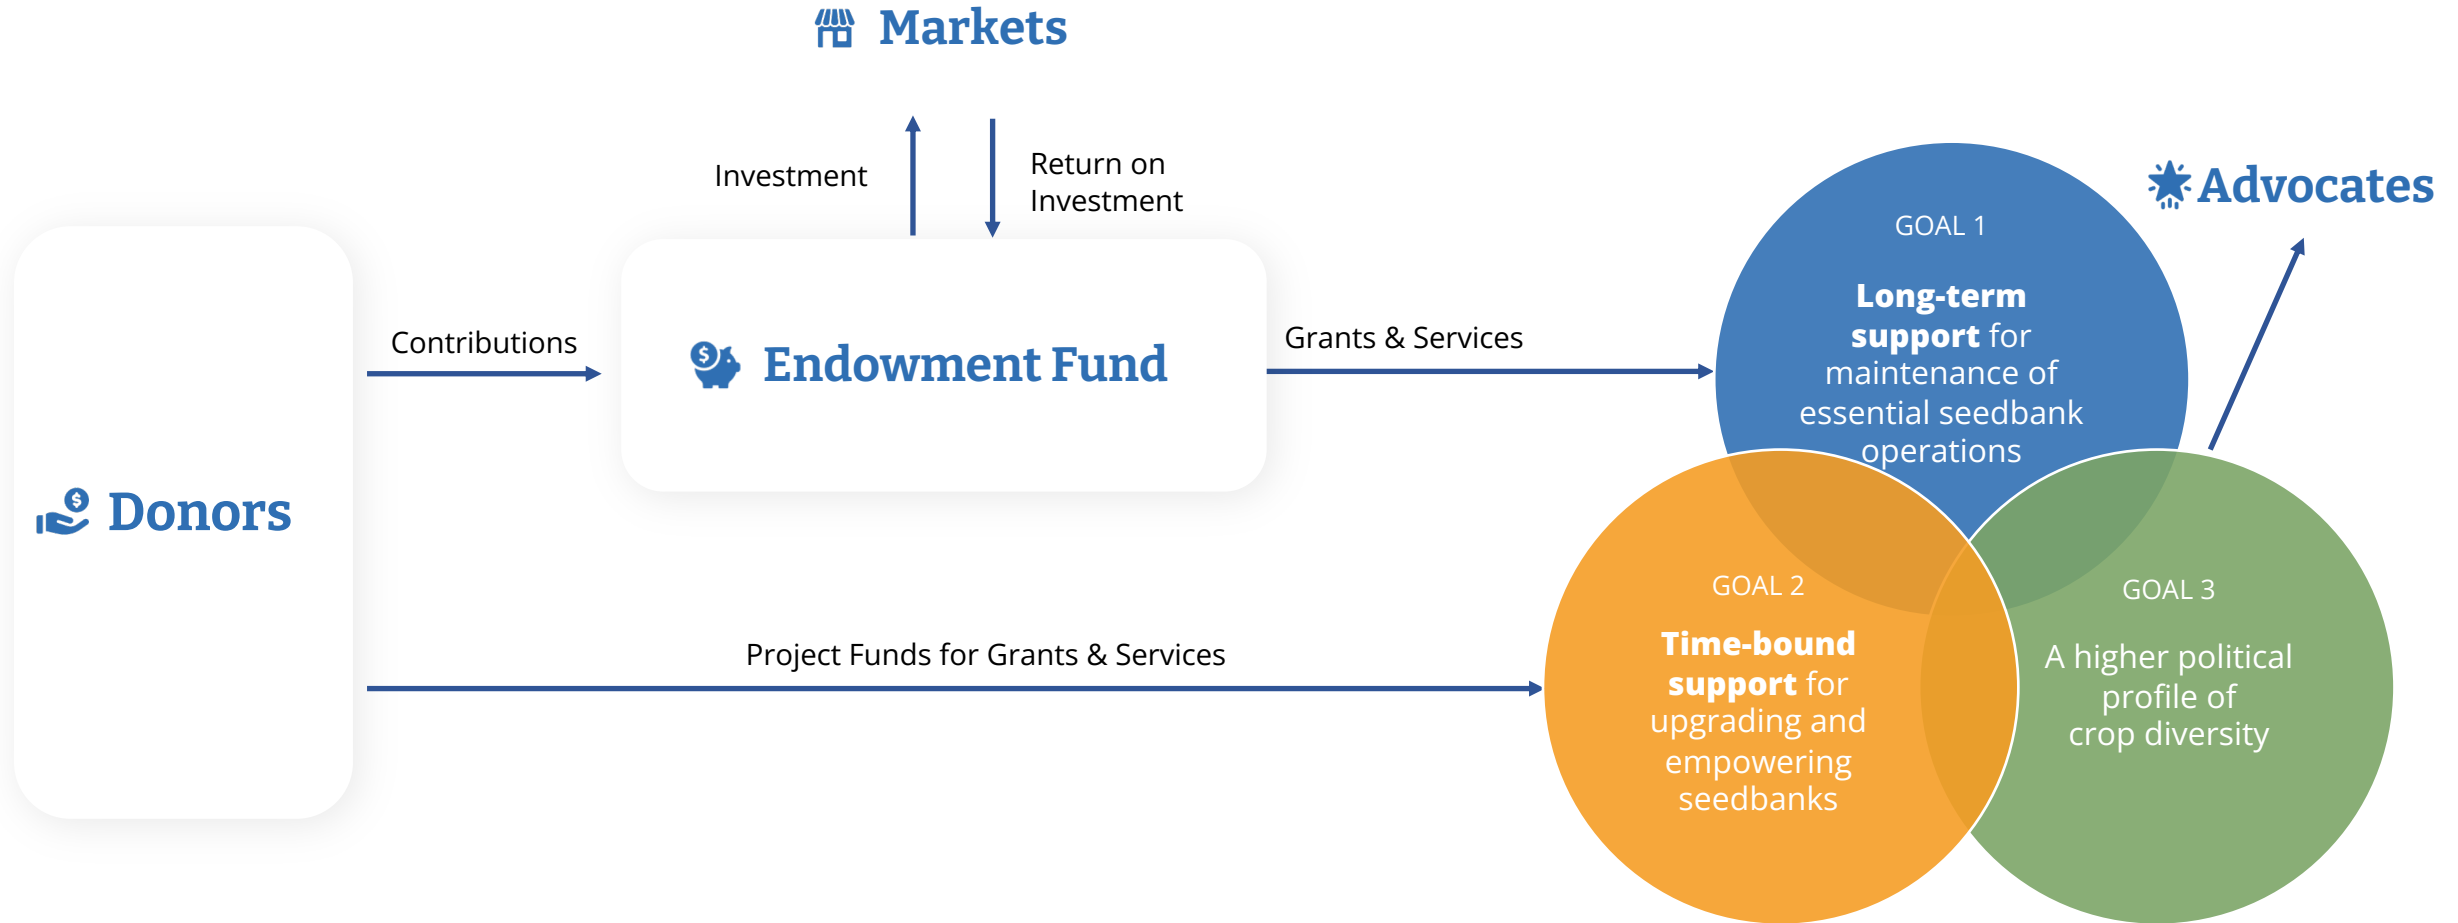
Markets

Investment

Return on Investment

Advocates

Contributions

Endowment Fund

Grants & Services

GOAL 1

Long-term support for maintenance of essential seedbank operations

Donors

GOAL 2

Time-bound support for upgrading and empowering seedbanks

GOAL 3

A higher political profile of crop diversity

Project Funds for Grants & Services